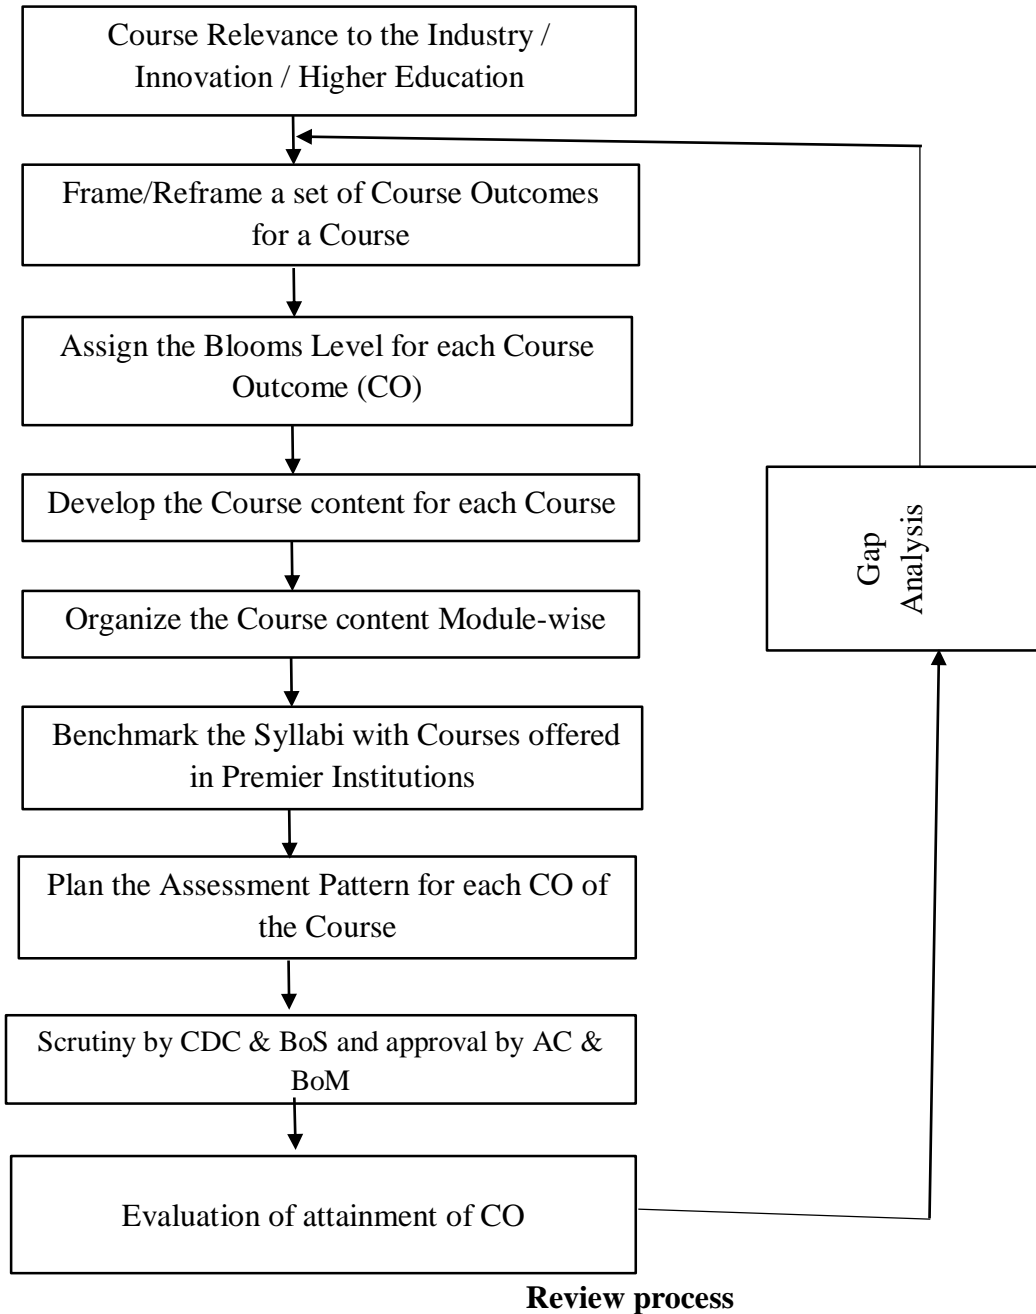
Course Relevance to the Industry / Innovation / Higher Education

Frame/Reframe a set of Course Outcomes for a Course

Assign the Blooms Level for each Course Outcome (CO)

Develop the Course content for each Course

Organize the Course content Module-wise

Benchmark the Syllabi with Courses offered in Premier Institutions

Plan the Assessment Pattern for each CO of the Course

Scrutiny by CDC & BoS and approval by AC & BoM

Evaluation of attainment of CO

Gap Analysis

**Review process**